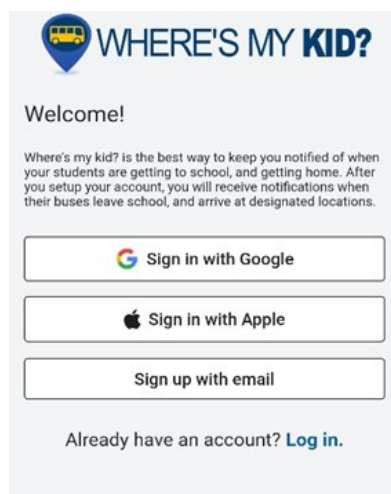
WHERE'S MY KID?

Welcome!

Where's my kid? is the best way to keep you notified of when your students are getting to school, and getting home. After you setup your account, you will receive notifications when their buses leave school, and arrive at designated locations.

Sign in with Google

Sign in with Apple

Sign up with email

Already have an account? Log in.